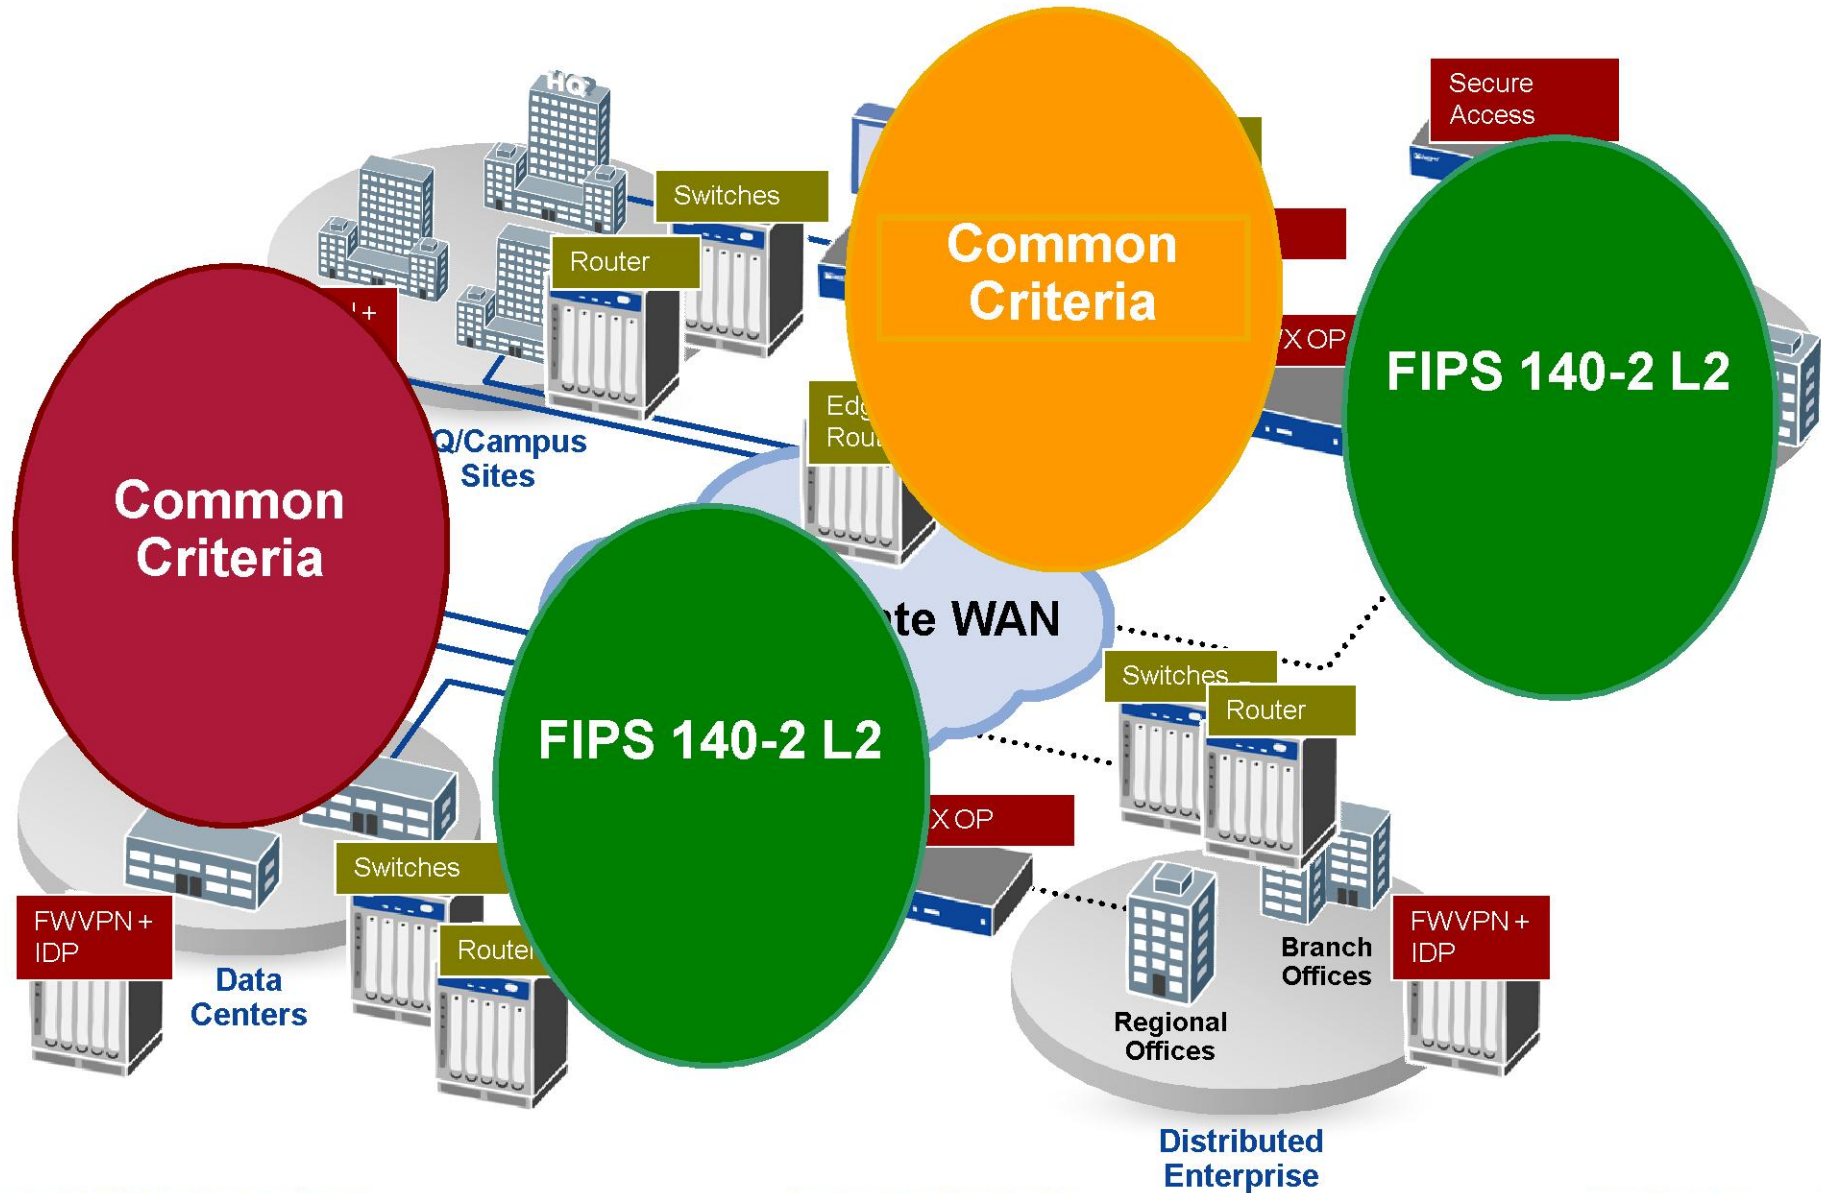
HQ

Switches

Router

Secure Access

Common Criteria

FIPS 140-2 L2

Common Criteria

Q/Campus Sites

Edg Rou

X OP

te WAN

Switches

Router

FIPS 140-2 L2

X OP

Switches

Router

FWVPN + IDP

Data Centers

Branch Offices

FWVPN + IDP

Regional Offices

Distributed Enterprise